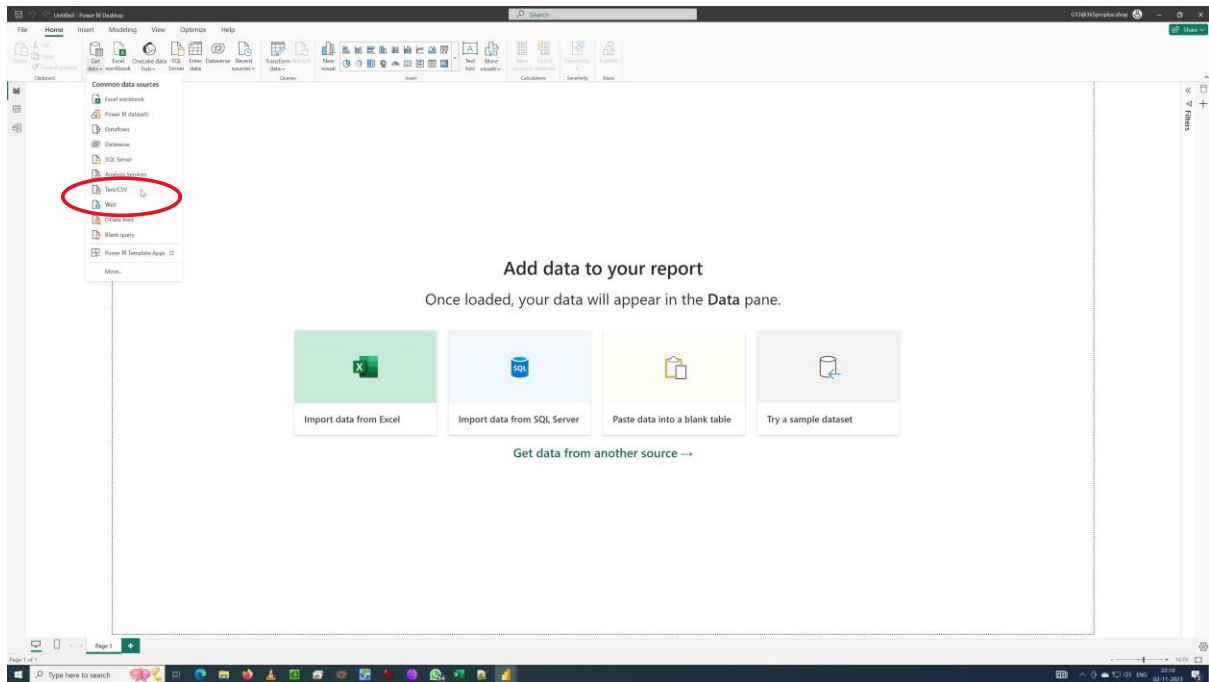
Untitled - Power BI Desktop

Search

G13@365proplus.shop

File Home Insert Modeling View Optimize Help

Share

Paste Cut Copy Format painter
Clipboard

Get data Excel workbook OneLake data hub SQL Server Enter data Dataverse Recent sources
Transform data Refresh
Queries

New visual
Text box More visuals
Insert

New measure Quick measure
Calculations

Sensitivity
Sensitivity

Publish
Share

Common data sources

Excel workbook

Power BI datasets

Dataflows

Dataverse

SQL Server

Analysis Services

Text/CSV

Web

OData feed

Blank query

Power BI Template Apps

More...

Filters

Add data to your report

Once loaded, your data will appear in the **Data** pane.

Import data from Excel

Import data from SQL Server

Paste data into a blank table

Try a sample dataset

Get data from another source →

Page 1

Page 1 of 1

163%

Type here to search

ENG

22:10
02-11-2023